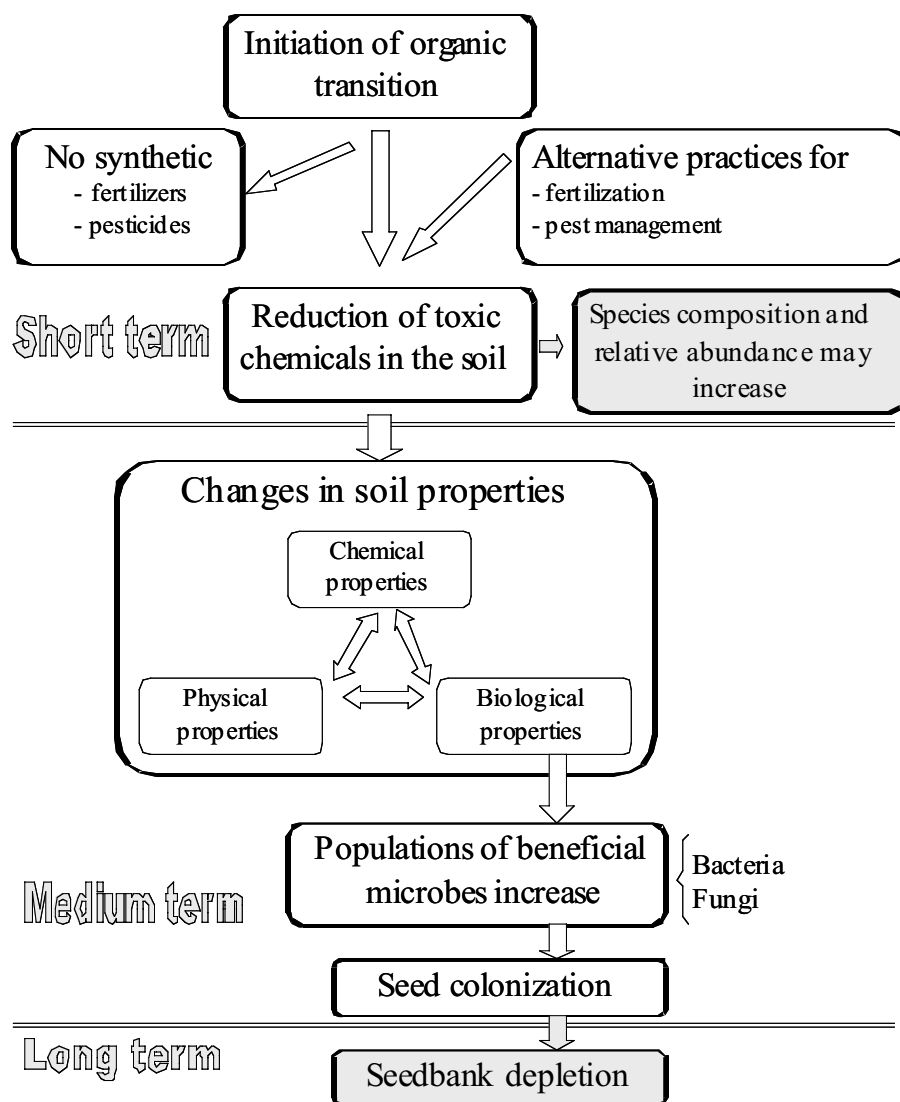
Initiation of organic transition

No synthetic
- fertilizers
- pesticides

Alternative practices for
- fertilization
- pest management

Short term

Reduction of toxic chemicals in the soil

Species composition and relative abundance may increase

Changes in soil properties

Chemical properties

Physical properties

Biological properties

Populations of beneficial microbes increase

Bacteria
Fungi

Medium term

Seed colonization

Long term

Seedbank depletion